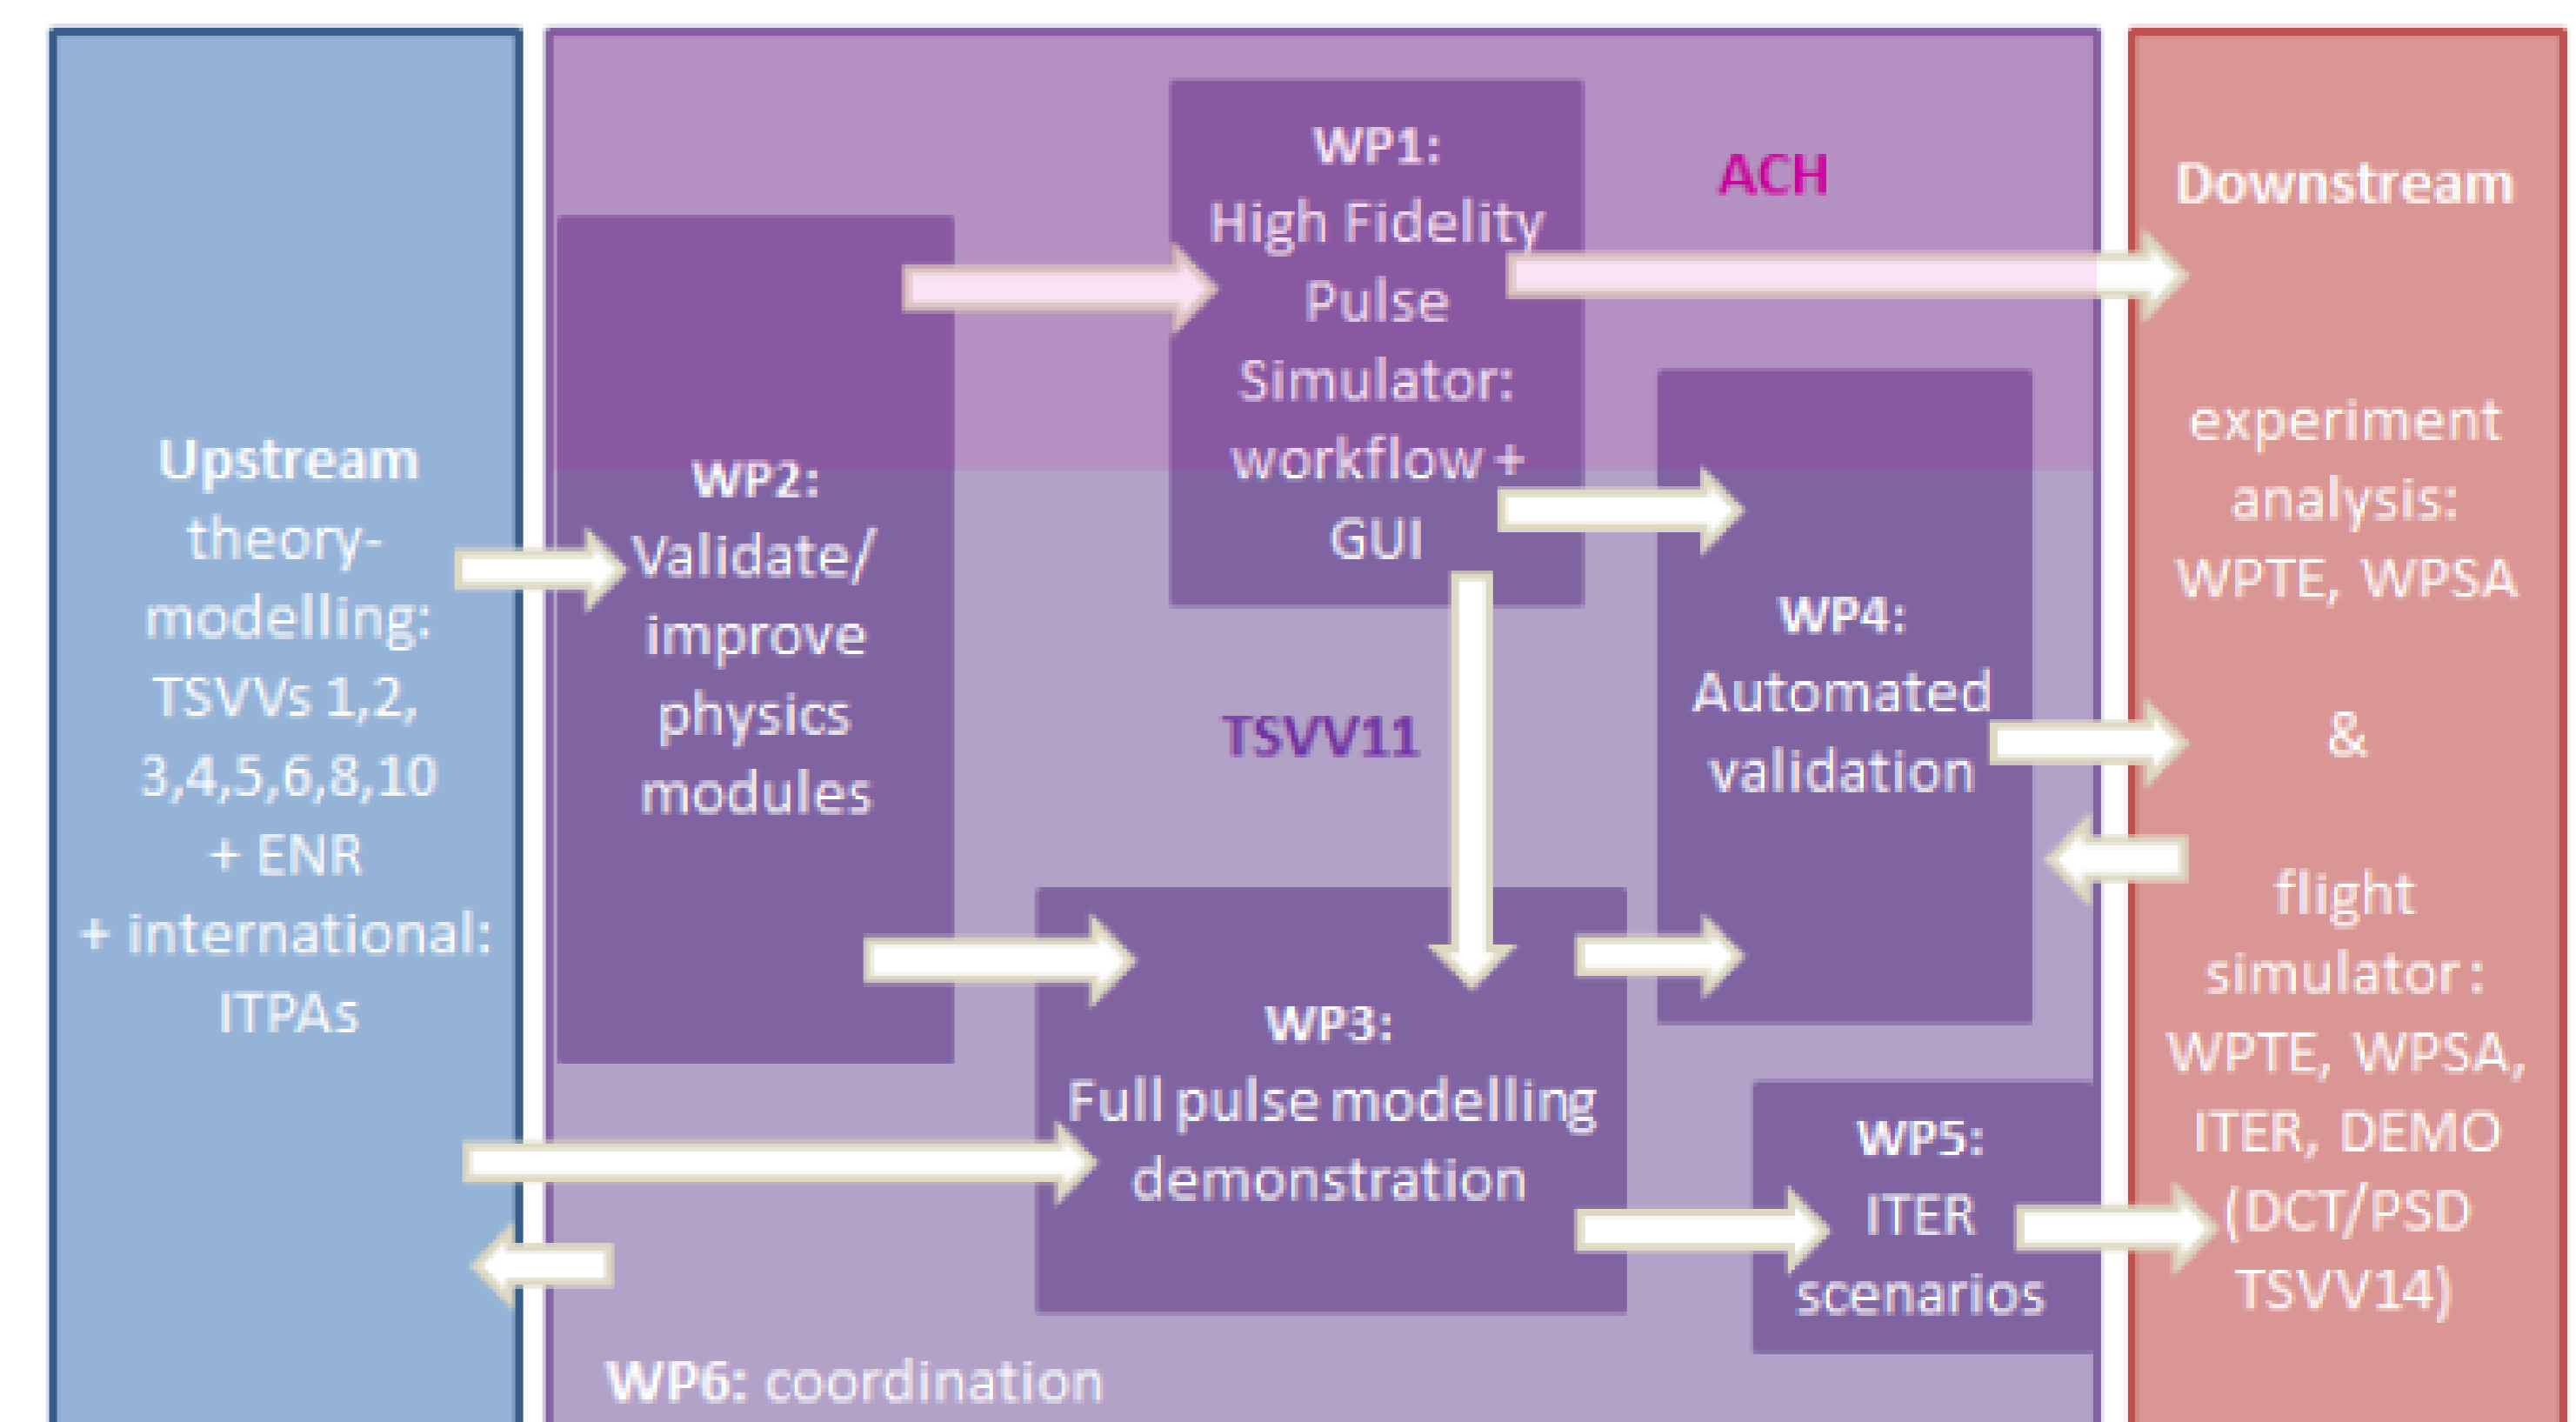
Upstream theory-modelling: TSVVs 1,2, 3,4,5,6,8,10 + ENR + international: ITPAs

WP1: High Fidelity Pulse Simulator: workflow + GUI

ACH

WP2: Validate/ improve physics modules

TSVV11

WP4: Automated validation

WP3: Full pulse modelling demonstration

WP5: ITER scenarios

WP6: coordination

Downstream

experiment analysis: WPTE, WPSA

&

flight simulator : WPTE, WPSA, ITER, DEMO (DCT/PSD TSVV14)